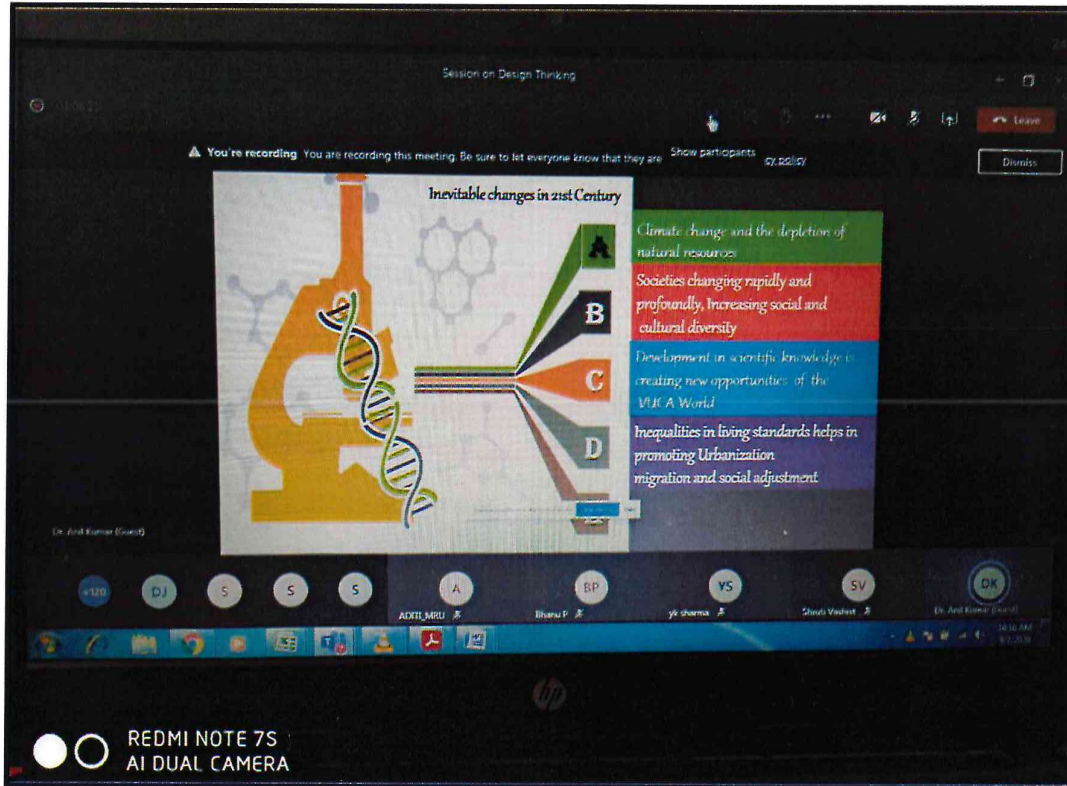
Session on Design Thinking

01:06:22

Leave

⚠ You're recording You are recording this meeting. Be sure to let everyone know that they are Show participants cy policy

Dismiss

Inevitable changes in 21st Century

A
Climate change and the depletion of natural resources

B
Societies changing rapidly and profoundly, Increasing social and cultural diversity

C
Development in scientific knowledge is creating new opportunities of the VUCA World

D
Inequalities in living standards helps in promoting Urbanization migration and social adjustment

Dr. Anil Kumar (Guest)

+120 DJ S S S

A
ADITI_MRU

BP
Bhanu P

YS
yk sharma

SV
Shruti Vashist

DK
Dr. Anil Kumar (Guest)

10:16 AM

hp

REDMI NOTE 7S
AI DUAL CAMERA